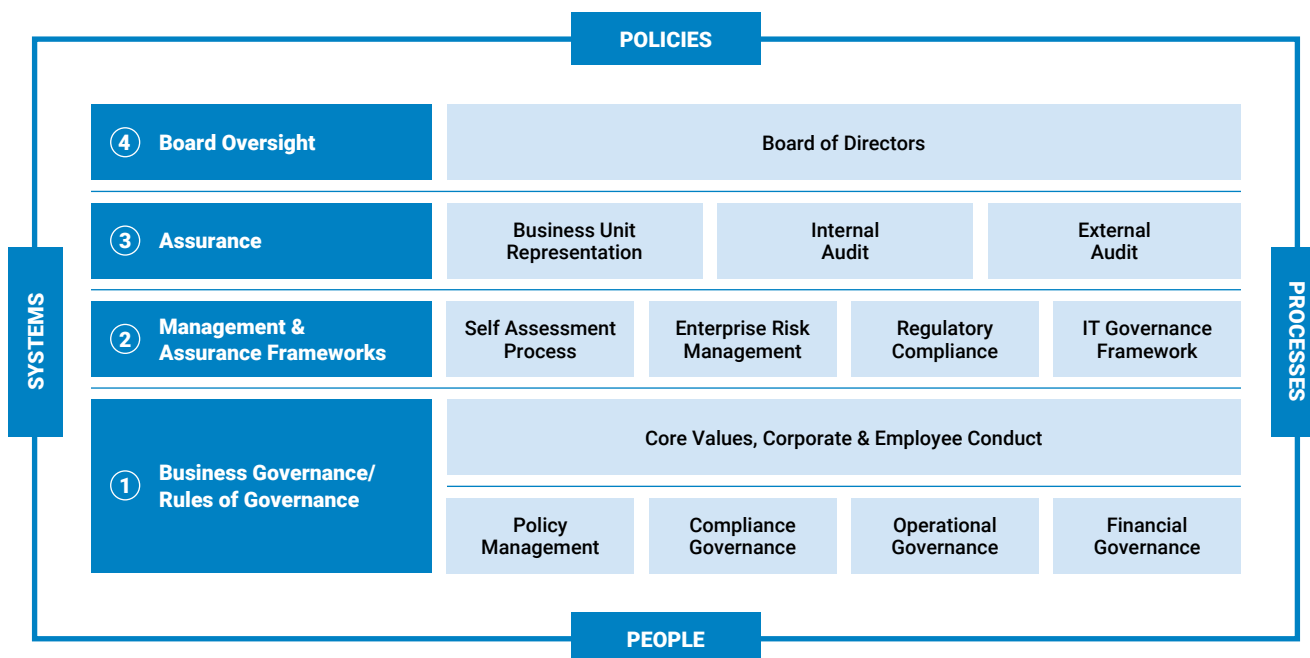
POLICIES

SYSTEMS

PROCESSES

4 Board Oversight

Board of Directors

3 Assurance

Business Unit Representation

Internal Audit

External Audit

2 Management & Assurance Frameworks

Self Assessment Process

Enterprise Risk Management

Regulatory Compliance

IT Governance Framework

1 Business Governance/ Rules of Governance

Core Values, Corporate & Employee Conduct

Policy Management

Compliance Governance

Operational Governance

Financial Governance

PEOPLE